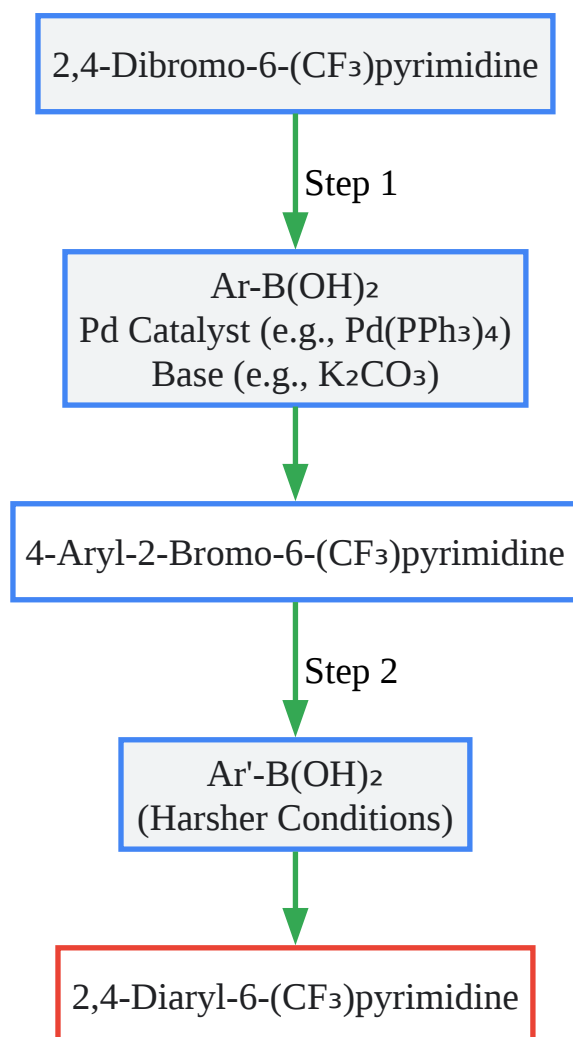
2,4-Dibromo-6-($CF_3$)pyrimidine

Step 1

Ar-B($OH)_2$
Pd Catalyst (e.g., Pd($PPh_3)_4$)
Base (e.g., $K_2CO_3$)

4-Aryl-2-Bromo-6-($CF_3$)pyrimidine

Step 2

Ar'-B($OH)_2$
(Harsher Conditions)

2,4-Diaryl-6-($CF_3$)pyrimidine